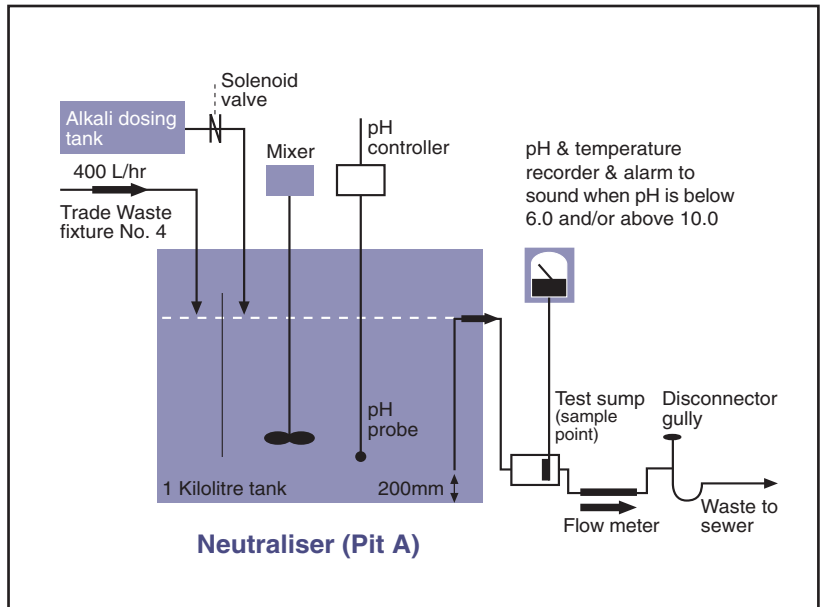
Solenoid valve

Alkali dosing tank

400 L/hr

Trade Waste fixture No. 4

Mixer

pH controller

pH & temperature recorder & alarm to sound when pH is below 6.0 and/or above 10.0

pH probe

1 Kilolitre tank

200mm

Test sump (sample point)

Disconnector gully

Flow meter

Waste to sewer

Neutraliser (Pit A)